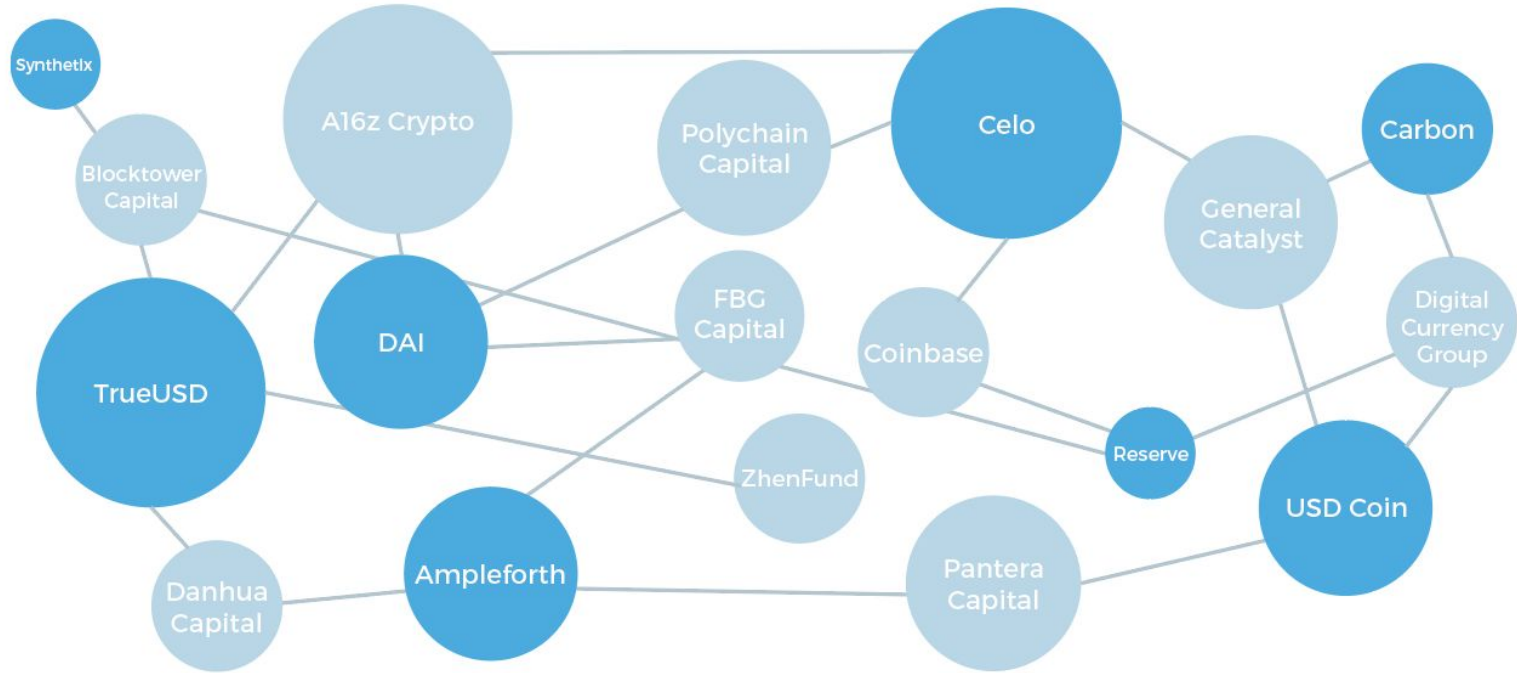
Synthetix

A16z Crypto

Polychain Capital

Celo

Carbon

Blocktower Capital

General Catalyst

FBG Capital

Digital Currency Group

DAI

Coinbase

TrueUSD

Reserve

ZhenFund

USD Coin

Ampleforth

Pantera Capital

Danhua Capital